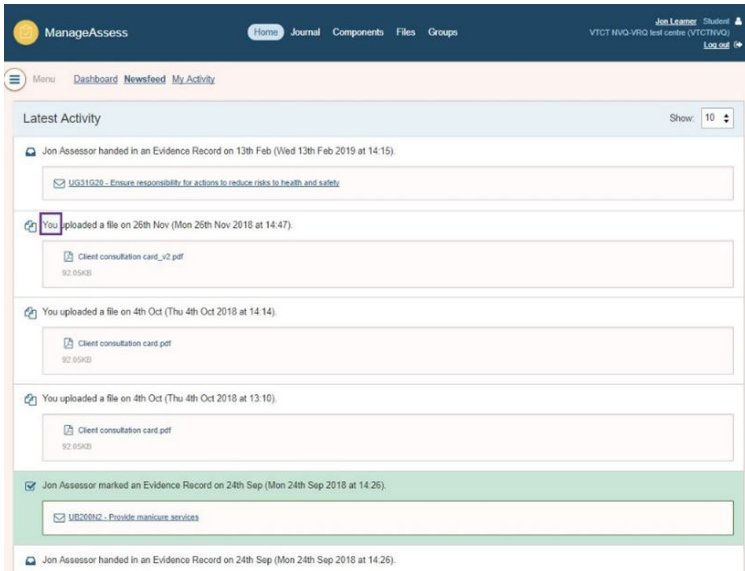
ManageAssess

Home Journal Components Files Groups

Jon Learner Student
VTCT NVQ-VRQ test centre (VTCTNVQ)
Log out

Menu Dashboard Newsfeed My Activity

Latest Activity

Show: 10

Jon Assessor handed in an Evidence Record on 13th Feb (Wed 13th Feb 2019 at 14:15).

UG31G20 - Ensure responsibility for actions to reduce risks to health and safety

You uploaded a file on 26th Nov (Mon 26th Nov 2018 at 14:47).

Client consultation card_v2.pdf
92.05KB

You uploaded a file on 4th Oct (Thu 4th Oct 2018 at 14:14).

Client consultation card.pdf
92.05KB

You uploaded a file on 4th Oct (Thu 4th Oct 2018 at 13:10).

Client consultation card.pdf
92.05KB

Jon Assessor marked an Evidence Record on 24th Sep (Mon 24th Sep 2018 at 14:26).

UB200N2 - Provide manicure services

Jon Assessor handed in an Evidence Record on 24th Sep (Mon 24th Sep 2018 at 14:26).